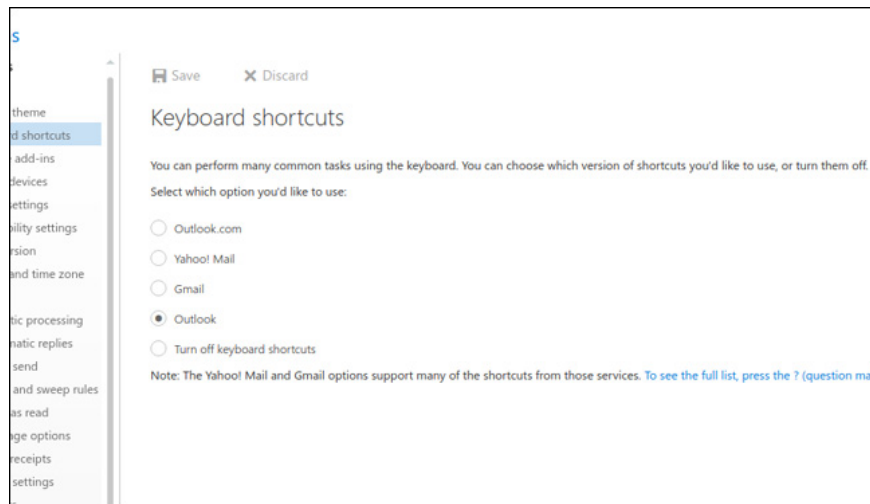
s

s

theme
d shortcuts
add-ins
devices
ettings
bility settings
rsion
and time zone

tic processing
natic replies
send
and sweep rules
as read
ge options
receipts
settings

Save
Discard

Keyboard shortcuts

You can perform many common tasks using the keyboard. You can choose which version of shortcuts you'd like to use, or turn them off.

Select which option you'd like to use:

Outlook.com

Yahoo! Mail

Gmail

Outlook

Turn off keyboard shortcuts

Note: The Yahoo! Mail and Gmail options support many of the shortcuts from those services. To see the full list, press the ? (question ma